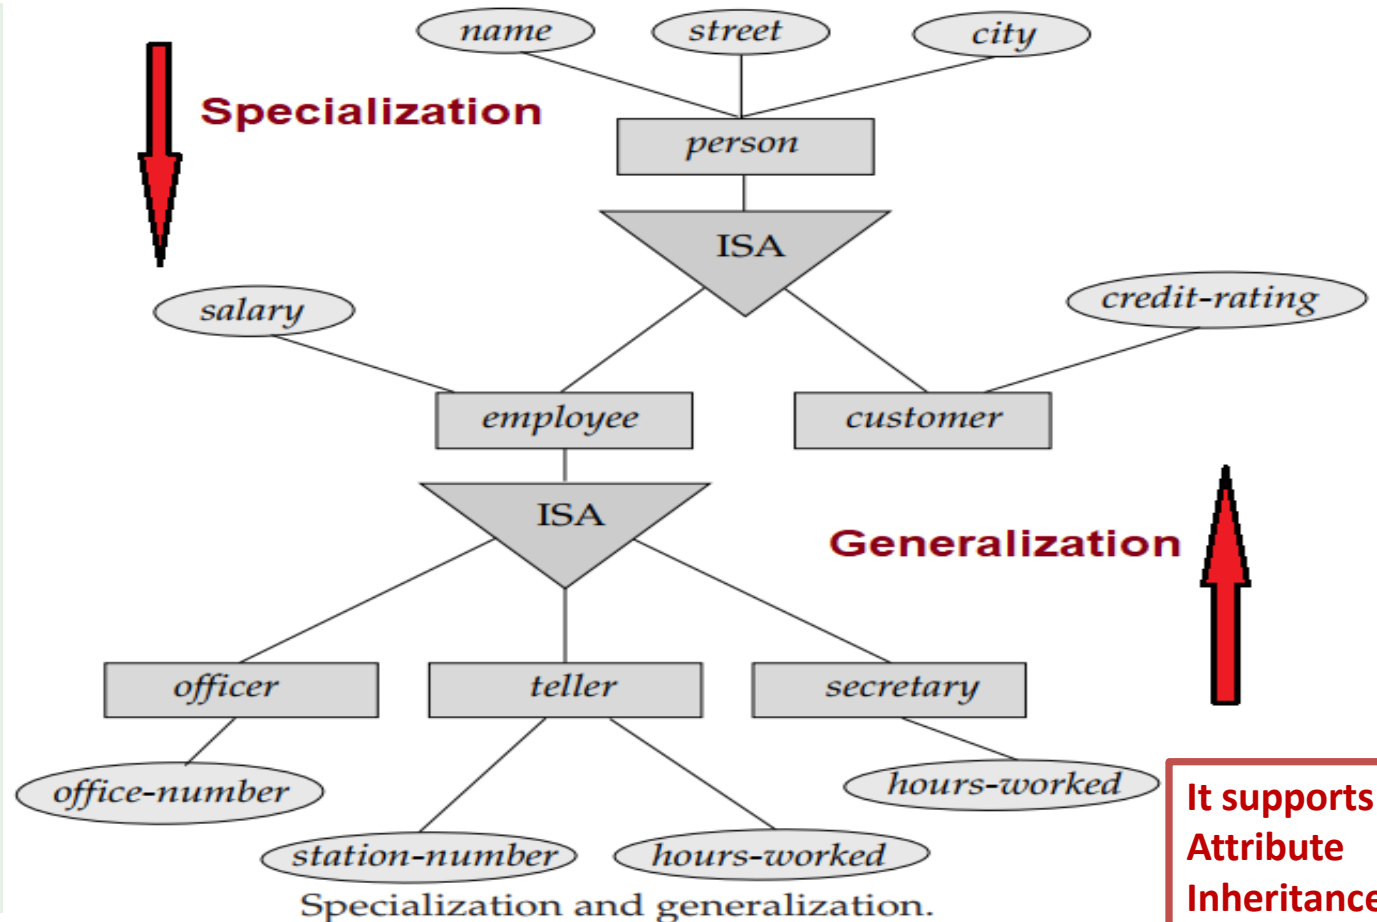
name
street
city
Specialization
person
ISA
salary
credit-rating
employee
customer
ISA
Generalization
officer
teller
secretary
office-number
hours-worked
station-number
hours-worked
It supports Attribute Inheritance
Specialization and generalization.